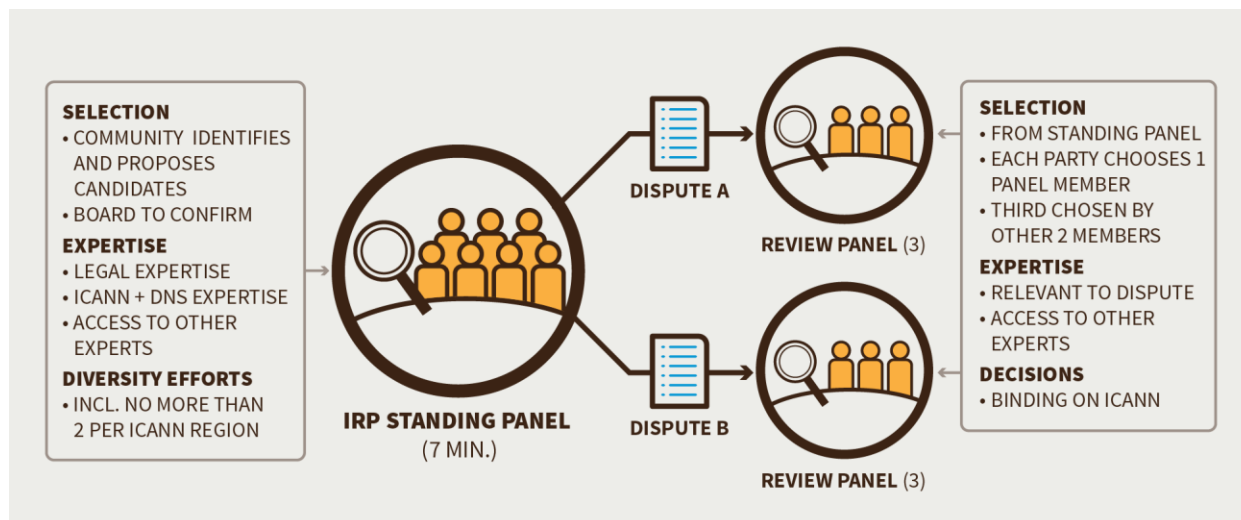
SELECTION
• COMMUNITY IDENTIFIES AND PROPOSES CANDIDATES
• BOARD TO CONFIRM

EXPERTISE
• LEGAL EXPERTISE
• ICANN + DNS EXPERTISE
• ACCESS TO OTHER EXPERTS

DIVERSITY EFFORTS
• INCL. NO MORE THAN 2 PER ICANN REGION

IRP STANDING PANEL
(7 MIN.)

DISPUTE A

DISPUTE B

REVIEW PANEL (3)

REVIEW PANEL (3)

SELECTION
• FROM STANDING PANEL
• EACH PARTY CHOOSES 1 PANEL MEMBER
• THIRD CHOSEN BY OTHER 2 MEMBERS

EXPERTISE
• RELEVANT TO DISPUTE
• ACCESS TO OTHER EXPERTS

DECISIONS
• BINDING ON ICANN